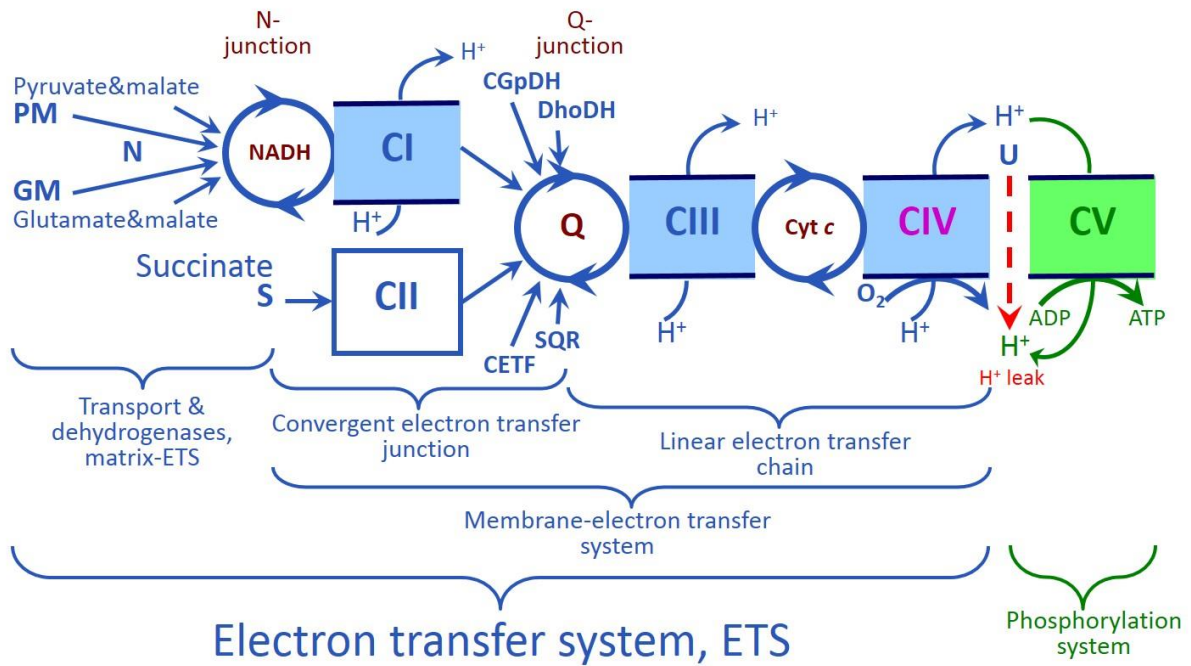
N-junction

Q-junction

$H^+$

Pyruvate&malate
PM

N

GM
Glutamate&malate

NADH

CI

$H^+$

CGpDH

DhoDH

$H^+$

$H^+$

U

Q

CIII

Cyt $c$

CIV

CV

Succinate
S

CII

CETF

SQR

$H^+$

$O_2$

$H^+$

ADP

ATP

$H^+$

$H^+$ leak

Transport & dehydrogenases, matrix-ETS

Convergent electron transfer junction

Linear electron transfer chain

Membrane-electron transfer system

Electron transfer system, ETS

Phosphorylation system